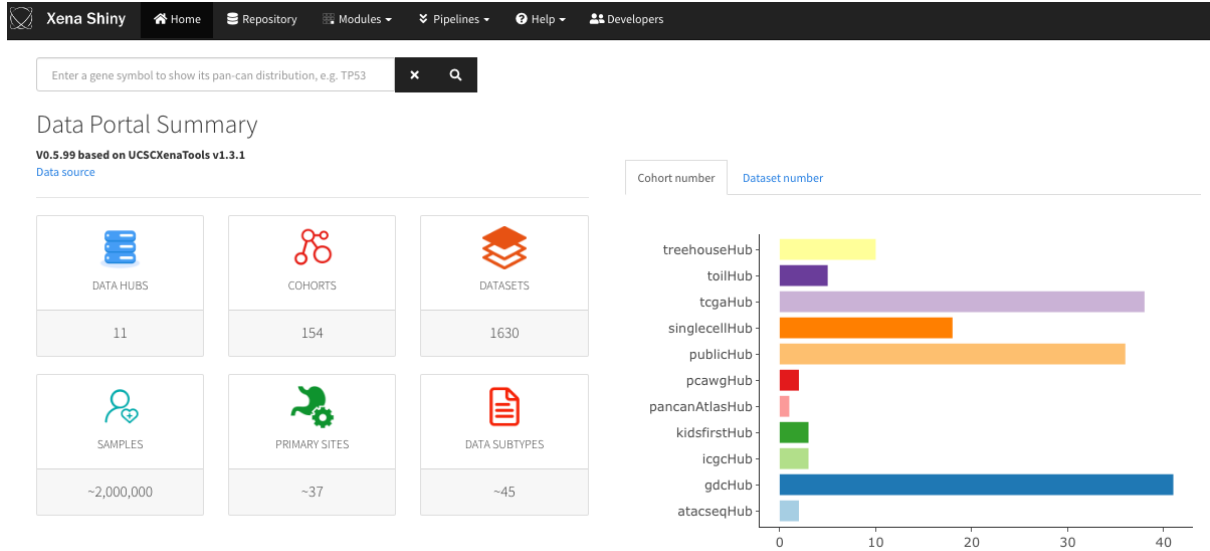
Xena Shiny Home Repository Modules ▾ Pipelines ▾ Help ▾ Developers

Enter a gene symbol to show its pan-can distribution, e.g. TP53

Data Portal Summary

V0.5.99 based on UCSCXenaTools v1.3.1
Data source

| DATA HUBS | COHORTS | DATASETS |
|---|---|---|
| 11 | 154 | 1630 |

| SAMPLES | PRIMARY SITES | DATA SUBTYPES |
|---|---|---|
| ~2,000,000 | ~37 | ~45 |

Cohort number Dataset number

treehouseHub
toilHub
tcgaHub
singlecellHub
publicHub
pcawgHub
pancanAtlasHub
kidsfirstHub
icgcHub
gdcHub
atacseqHub

0 10 20 30 40